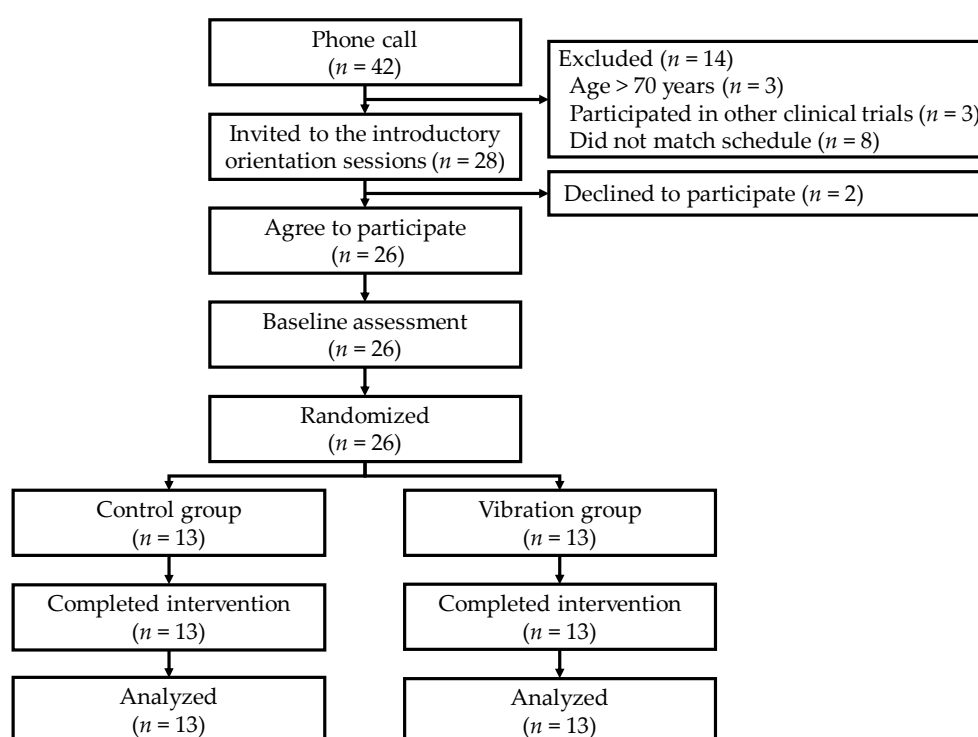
Phone call
($n$ = 42)

Excluded ($n$ = 14)
Age > 70 years ($n$ = 3)
Participated in other clinical trials ($n$ = 3)
Did not match schedule ($n$ = 8)

Invited to the introductory orientation sessions ($n$ = 28)

Declined to participate ($n$ = 2)

Agree to participate
($n$ = 26)

Baseline assessment
($n$ = 26)

Randomized
($n$ = 26)

Control group
($n$ = 13)

Vibration group
($n$ = 13)

Completed intervention
($n$ = 13)

Completed intervention
($n$ = 13)

Analyzed
($n$ = 13)

Analyzed
($n$ = 13)